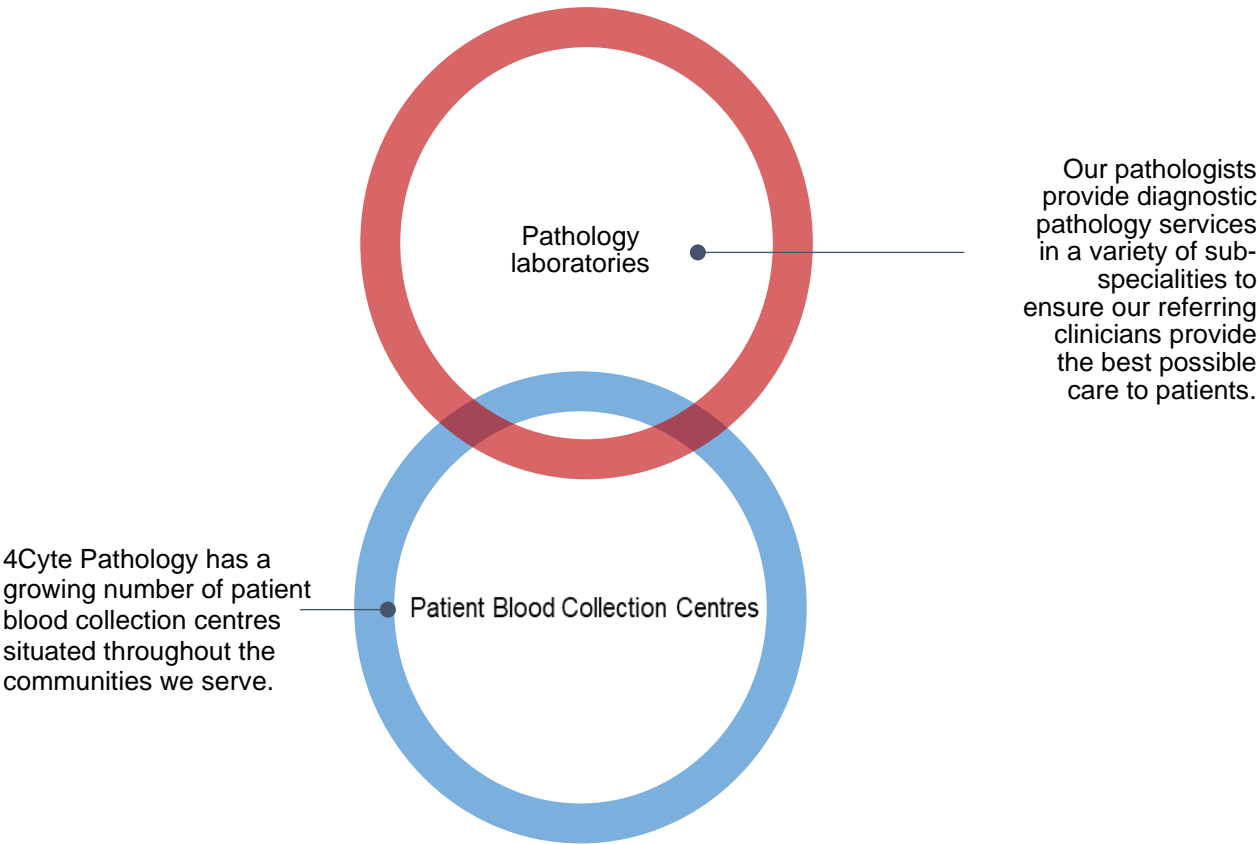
Pathology laboratories

Our pathologists provide diagnostic pathology services in a variety of sub-specialities to ensure our referring clinicians provide the best possible care to patients.

4Cyte Pathology has a growing number of patient blood collection centres situated throughout the communities we serve.

Patient Blood Collection Centres